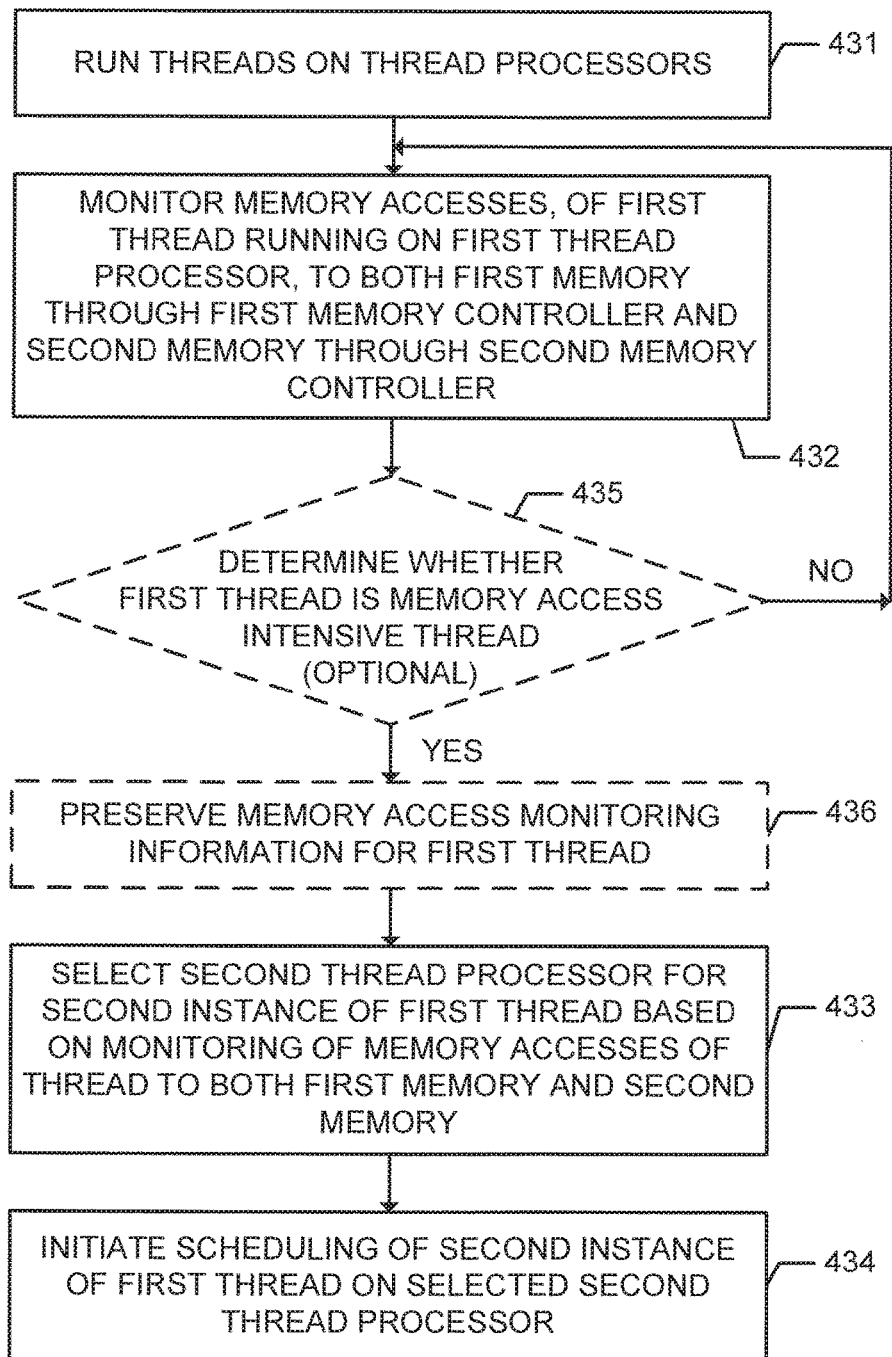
RUN THREADS ON THREAD PROCESSORS

431

MONITOR MEMORY ACCESSES, OF FIRST THREAD RUNNING ON FIRST THREAD PROCESSOR, TO BOTH FIRST MEMORY THROUGH FIRST MEMORY CONTROLLER AND SECOND MEMORY THROUGH SECOND MEMORY CONTROLLER

432

435

DETERMINE WHETHER FIRST THREAD IS MEMORY ACCESS INTENSIVE THREAD (OPTIONAL)

NO

YES

PRESERVE MEMORY ACCESS MONITORING INFORMATION FOR FIRST THREAD

436

SELECT SECOND THREAD PROCESSOR FOR SECOND INSTANCE OF FIRST THREAD BASED ON MONITORING OF MEMORY ACCESSES OF THREAD TO BOTH FIRST MEMORY AND SECOND MEMORY

433

INITIATE SCHEDULING OF SECOND INSTANCE OF FIRST THREAD ON SELECTED SECOND THREAD PROCESSOR

434